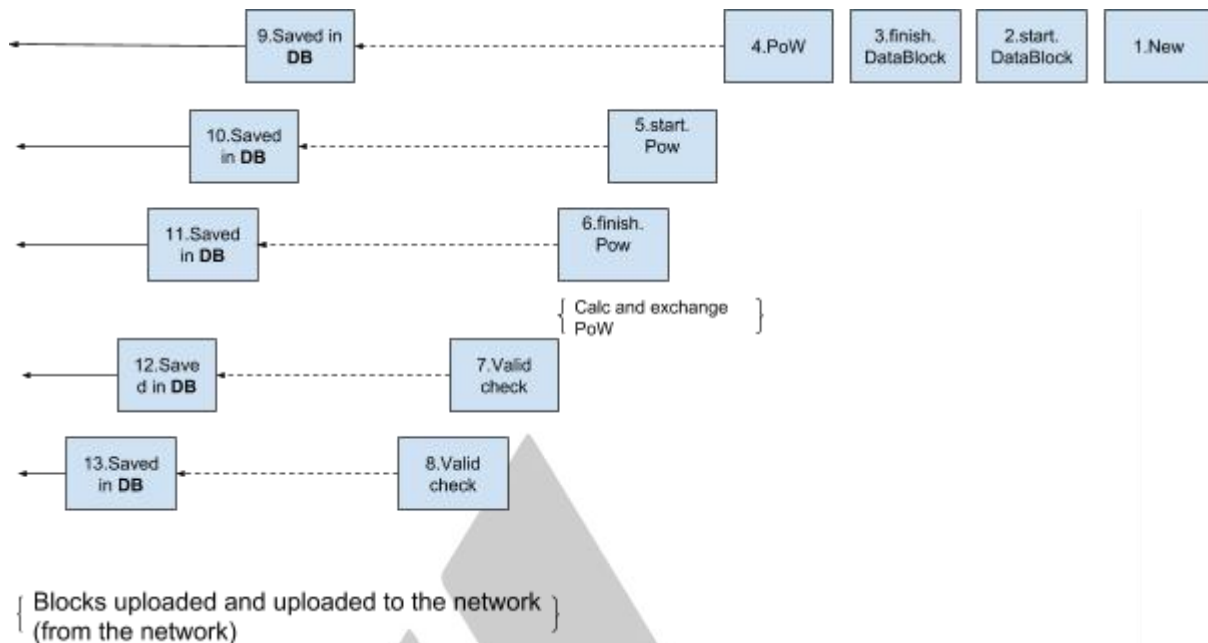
9.Saved in **DB**

4.PoW

3.finish. DataBlock

2.start. DataBlock

1.New

10.Saved in **DB**

5.start. Pow

11.Saved in **DB**

6.finish. Pow

{ Calc and exchange PoW }

12.Save d in **DB**

7.Valid check

13.Saved in **DB**

8.Valid check

{ Blocks uploaded and uploaded to the network (from the network) }